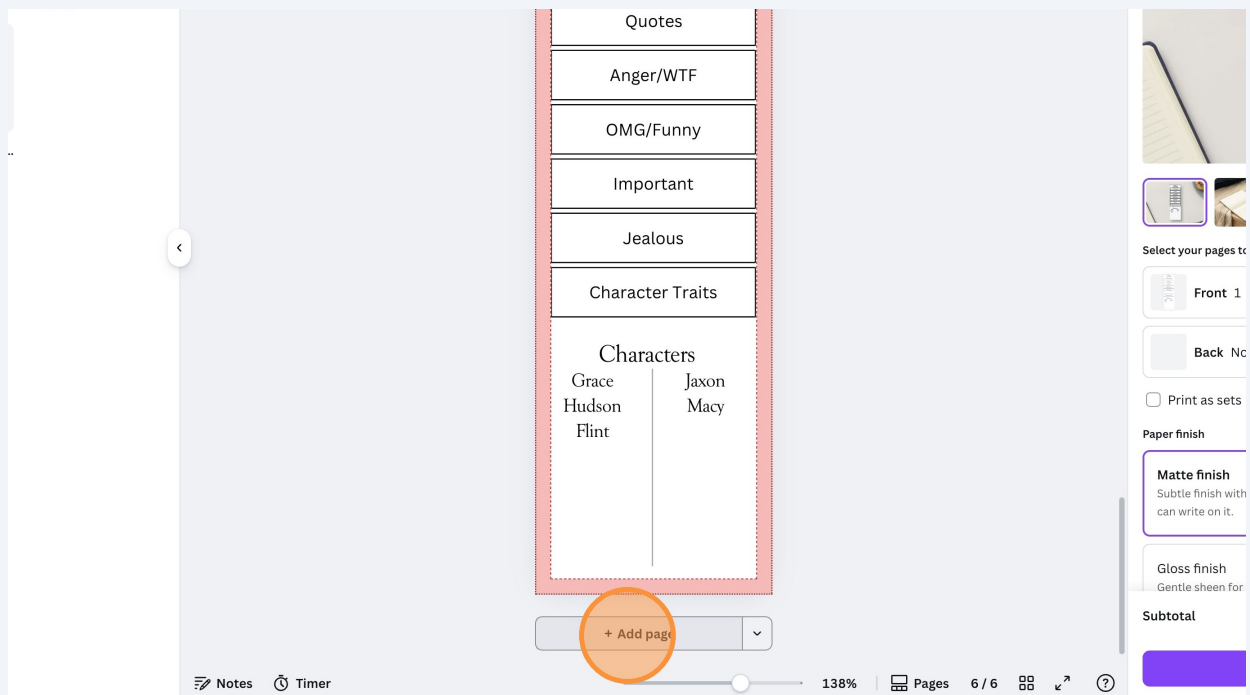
Quotes

Anger/WTF

OMG/Funny

Important

Jealous

Character Traits

Characters

Grace
Hudson
Flint

Jaxon
Macy

+ Add page

Notes Timer 138% Pages 6 / 6

?

Select your pages to

Front 1

Back No

Print as sets

Paper finish

Matte finish
Subtle finish with
can write on it.

Gloss finish
Gentle sheen for

Subtotal